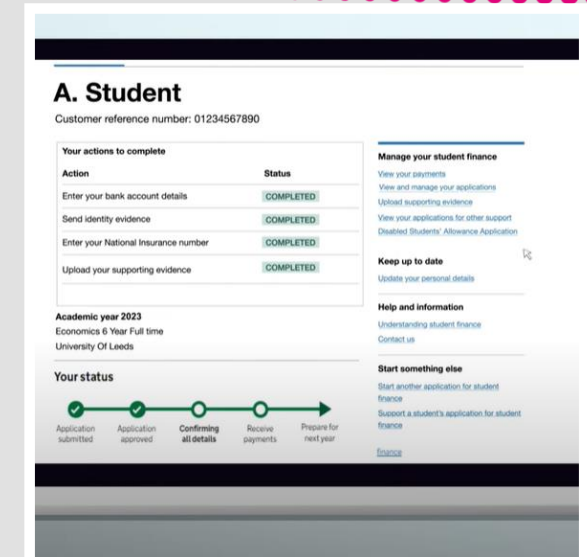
A. Student

Customer reference number: 01234567890

Your actions to complete

| Action | Status |
|---|---|
| Enter your bank account details | COMPLETED |
| Send identity evidence | COMPLETED |
| Enter your National Insurance number | COMPLETED |
| Upload your supporting evidence | COMPLETED |

Academic year 2023
Economics 6 Year Full time
University Of Leeds

Your status

Application submitted
Application approved
Confirming all details
Receive payments
Prepare for next year

Manage your student finance

View your payments
View and manage your applications
Upload supporting evidence
View your applications for other support
Disabled Students' Allowance Application

Keep up to date

Update your personal details

Help and information

Understanding student finance
Contact us

Start something else

Start another application for student finance
Support a student's application for student finance

finance